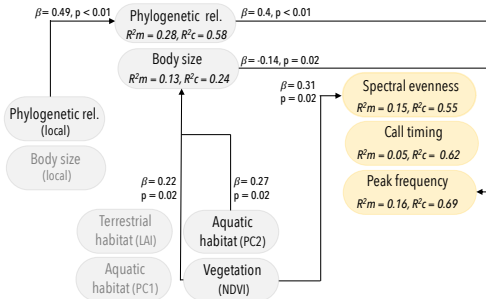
$\beta$ = 0.49, p < 0.01

Phylogenetic rel.
$R^2m$ = 0.28, $R^2c$ = 0.58

$\beta$ = 0.4, p < 0.01

Body size
$R^2m$ = 0.13, $R^2c$ = 0.24

$\beta$ = -0.14, p = 0.02

$\beta$ = 0.31
p = 0.02

Spectral evenness
$R^2m$ = 0.15, $R^2c$ = 0.55

Call timing
$R^2m$ = 0.05, $R^2c$ = 0.62

Peak frequency
$R^2m$ = 0.16, $R^2c$ = 0.69

Phylogenetic rel. (local)

Body size (local)

$\beta$ = 0.22
p = 0.02

$\beta$ = 0.27
p = 0.02

Terrestrial habitat (LAI)

Aquatic habitat (PC2)

Aquatic habitat (PC1)

Vegetation (NDVI)